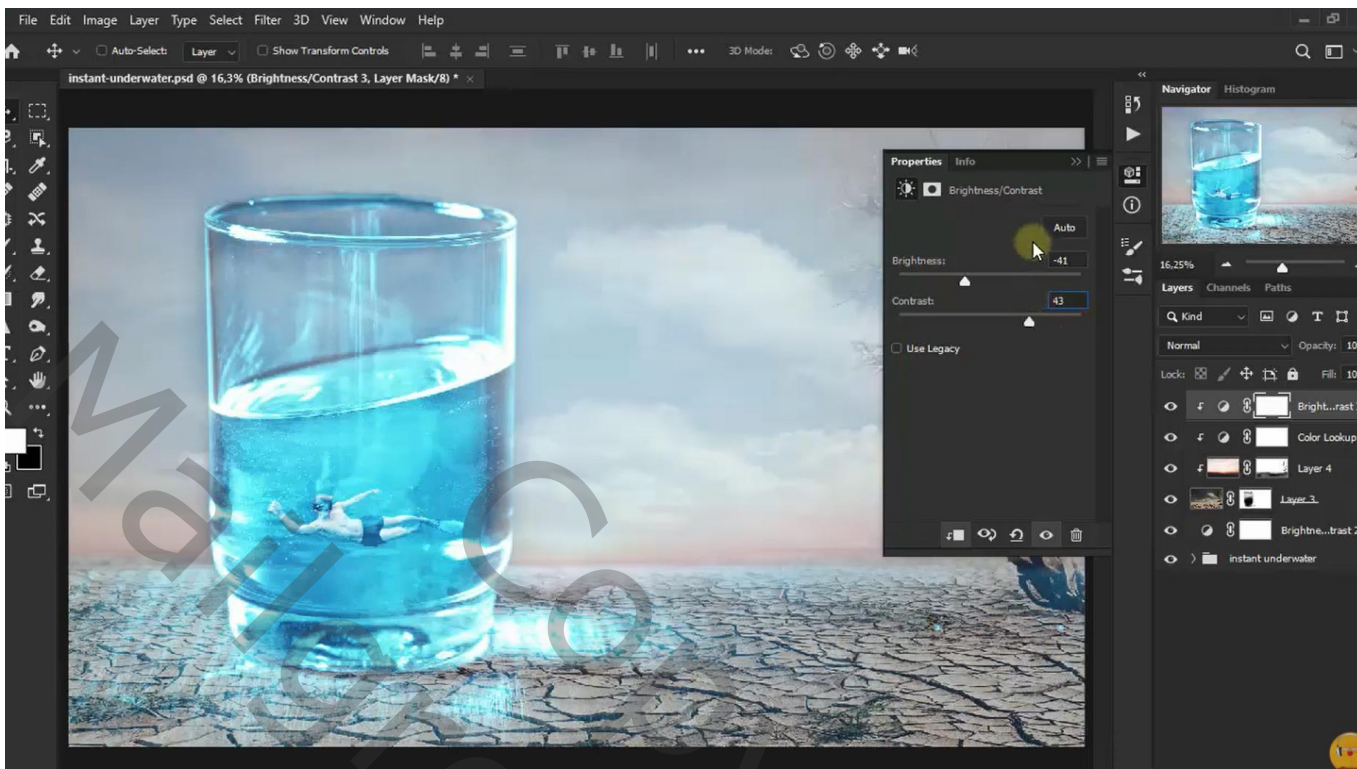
File Edit Image Layer Type Select Filter 3D View Window Help

Auto-Select: Layer Show Transform Controls ••• 3D Mode:

instant-underwater.psd @ 16,3% (Brightness/Contrast 3, Layer Mask/8) * ×

Properties Info

Brightness/Contrast

Auto

Brightness: -41

Contrast: 43

Use Legacy

Navigator Histogram

16,25%

Layers Channels Paths

Kind

Normal Opacity: 10

Lock: Fill: 10

Bright...rast

Color Lookup

Layer 4

Layer 3

Brightne...trast 2

instant underwater